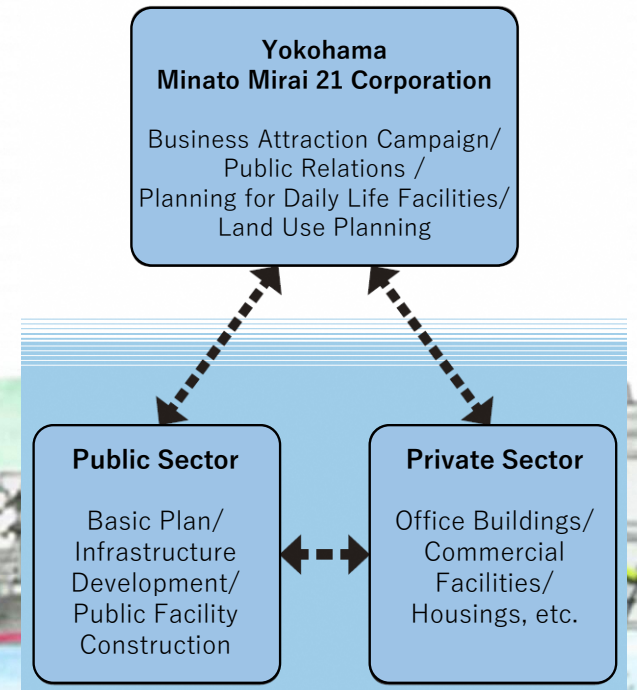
Yokohama
Minato Mirai 21 Corporation

Business Attraction Campaign/ Public Relations / Planning for Daily Life Facilities/ Land Use Planning

Public Sector

Basic Plan/ Infrastructure Development/ Public Facility Construction

Private Sector

Office Buildings/ Commercial Facilities/ Housings, etc.